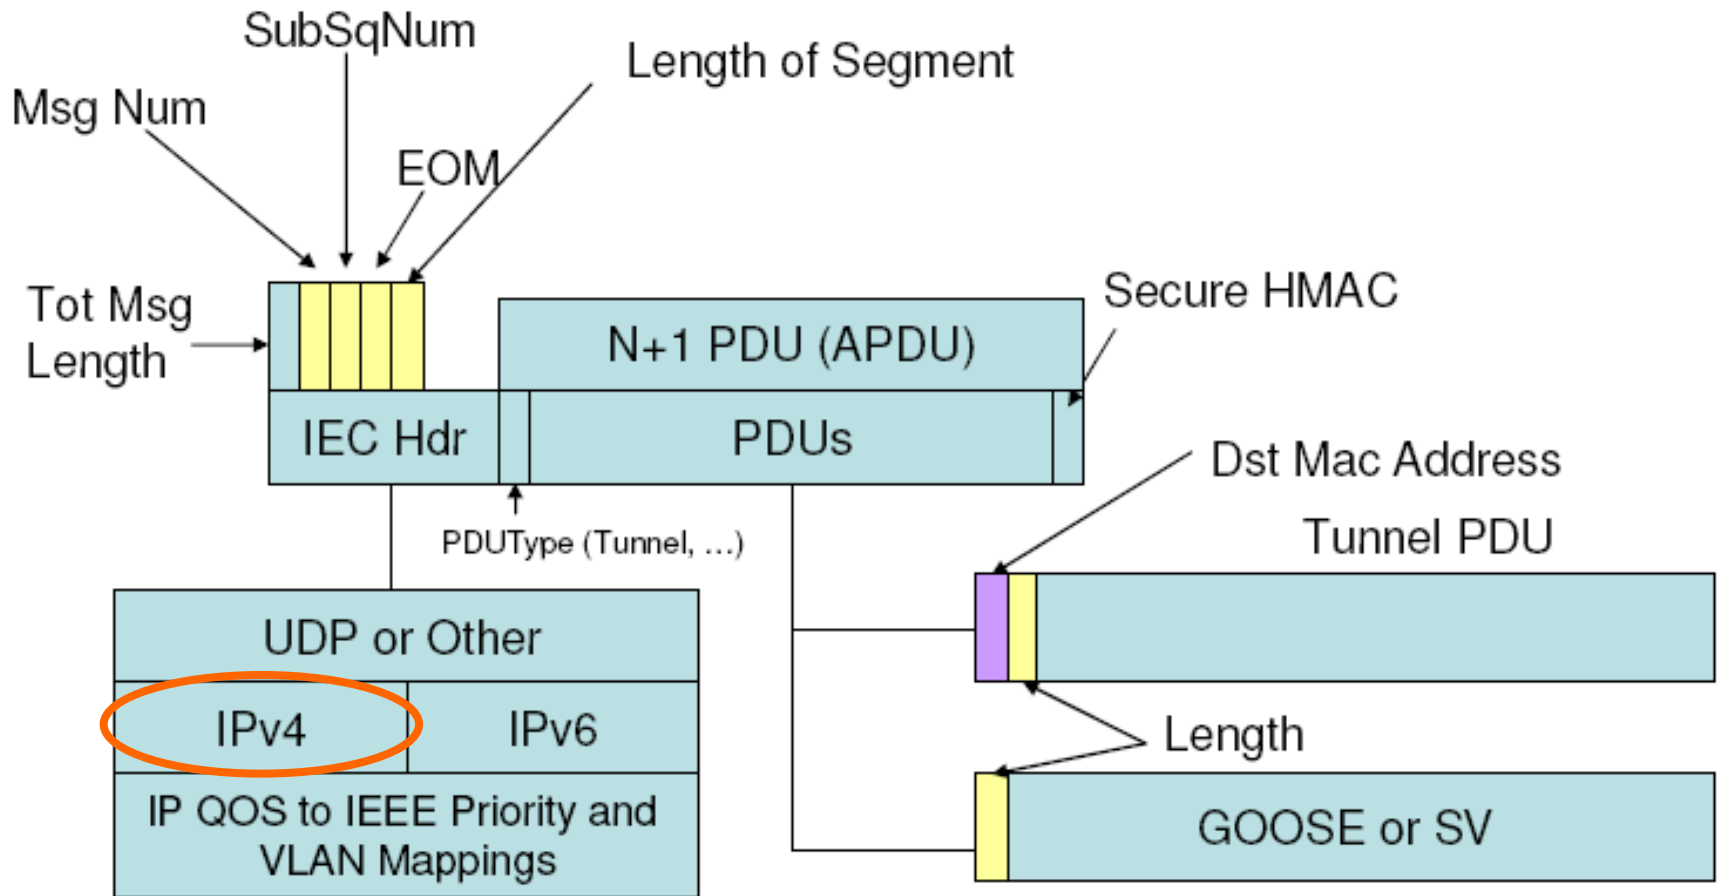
SubSqNum

Msg Num

Length of Segment

EOM

Tot Msg Length

Secure HMAC

N+1 PDU (APDU)

IEC Hdr

PDUs

Dst Mac Address

PDUType (Tunnel, ...)

Tunnel PDU

UDP or Other

IPv4

IPv6

Length

IP QOS to IEEE Priority and VLAN Mappings

GOOSE or SV